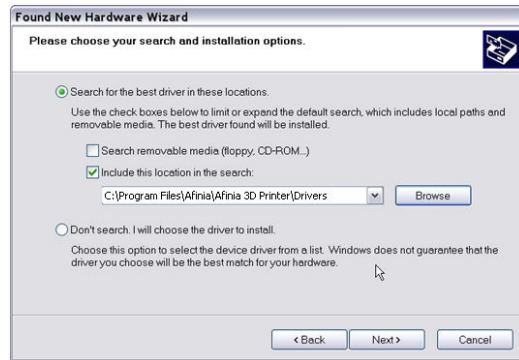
Found New Hardware Wizard

Please choose your search and installation options.

Search for the best driver in these locations.

Use the check boxes below to limit or expand the default search, which includes local paths and removable media. The best driver found will be installed.

Search removable media (floppy, CD-ROM...)

Include this location in the search:

C:\Program Files\Afinia\Afinia 3D Printer\Drivers

Browse

Don't search. I will choose the driver to install.

Choose this option to select the device driver from a list. Windows does not guarantee that the driver you choose will be the best match for your hardware.

< Back

Next >

Cancel